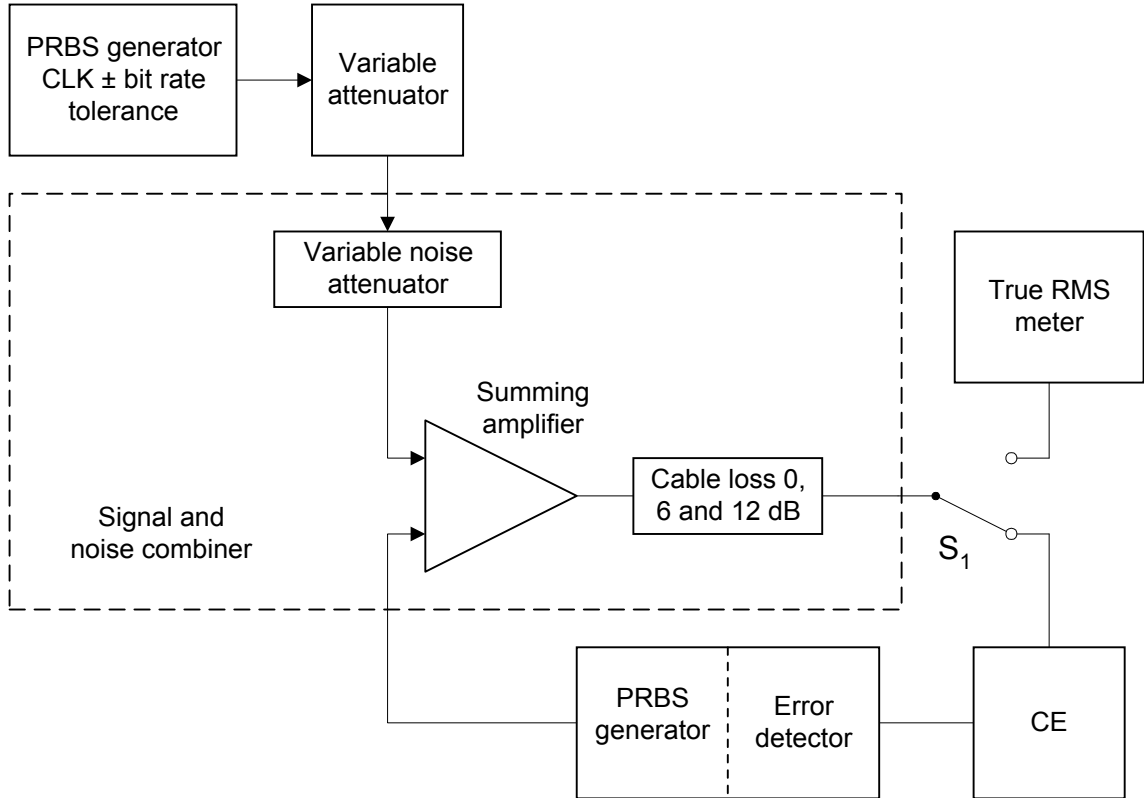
PRBS generator CLK ± bit rate tolerance

Variable attenuator

Variable noise attenuator

True RMS meter

Summing amplifier

Cable loss 0, 6 and 12 dB

Signal and noise combiner

$S_1$

PRBS generator

Error detector

CE